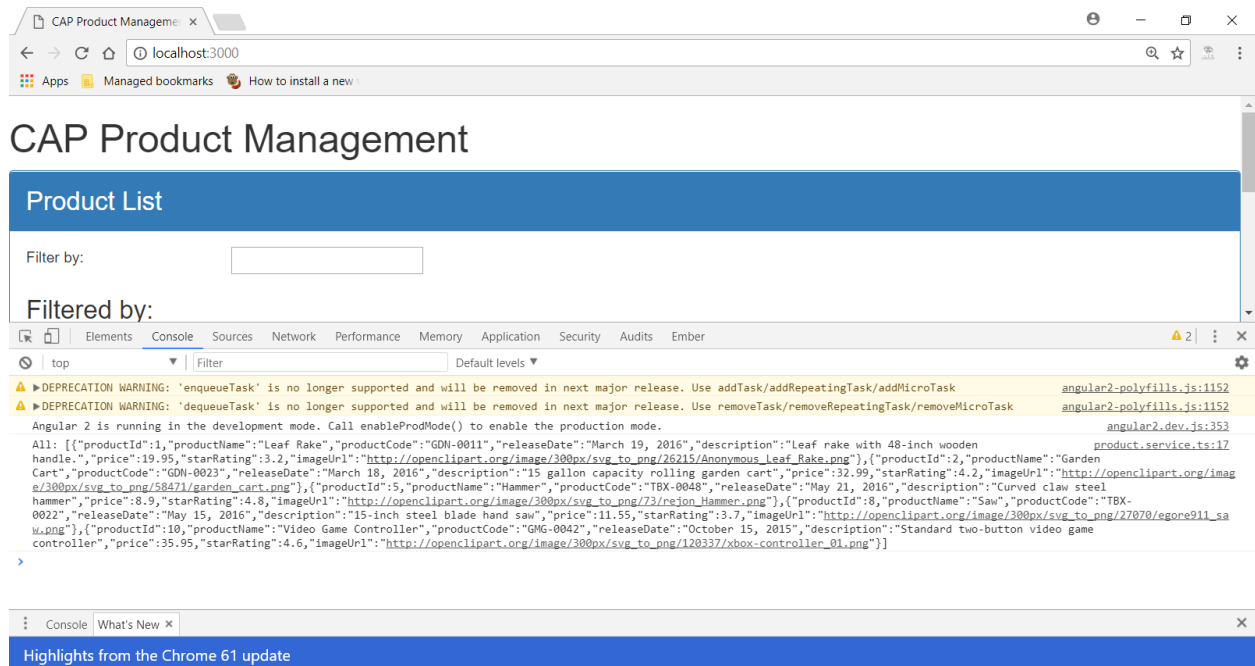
CAP Product Managem ×

localhost:3000

Apps Managed bookmarks How to install a new

CAP Product Management

Product List

Filter by:

Filtered by:

Elements Console Sources Network Performance Memory Application Security Audits Ember

⚠ 2 ⋮ ×

top ▼ Filter Default levels ▼

▶DEPRECATION WARNING: 'enqueueTask' is no longer supported and will be removed in next major release. Use addTask/addRepeatingTask/addMicroTask angular2-polyfills.js:1152

▶DEPRECATION WARNING: 'dequeueTask' is no longer supported and will be removed in next major release. Use removeTask/removeRepeatingTask/removeMicroTask angular2-polyfills.js:1152

Angular 2 is running in the development mode. Call enableProdMode() to enable the production mode. angular2.dev.js:353

All: [{"productId":1,"productName":"Leaf Rake","productCode":"GDN-0011","releaseDate":"March 19, 2016","description":"Leaf rake with 48-inch wooden handle.","price":19.95,"starRating":3.2,"imageUrl":"http://openclipart.org/image/300px/svg_to_png/26215/Anonymous_Leaf_Rake.png"},{"productId":2,"productName":"Garden Cart","productCode":"GDN-0023","releaseDate":"March 18, 2016","description":"15 gallon capacity rolling garden cart","price":32.99,"starRating":4.2,"imageUrl":"http://openclipart.org/image/300px/svg_to_png/58471/garden_cart.png"},{"productId":5,"productName":"Hammer","productCode":"TBX-0048","releaseDate":"May 21, 2016","description":"Curved claw steel hammer","price":8.9,"starRating":4.8,"imageUrl":"http://openclipart.org/image/300px/svg_to_png/73/rejon_Hammer.png"},{"productId":8,"productName":"Saw","productCode":"TBX-0022","releaseDate":"May 15, 2016","description":"15-inch steel blade hand saw","price":11.55,"starRating":3.7,"imageUrl":"http://openclipart.org/image/300px/svg_to_png/27070/egore911_saw.png"},{"productId":10,"productName":"Video Game Controller","productCode":"GMG-0042","releaseDate":"October 15, 2015","description":"Standard two-button video game controller","price":35.95,"starRating":4.6,"imageUrl":"http://openclipart.org/image/300px/svg_to_png/120337/xbox-controller_01.png"}] product.service.ts:17

Console What's New ×

Highlights from the Chrome 61 update